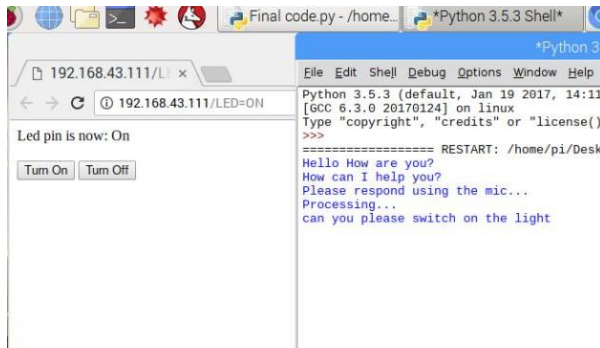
Final code.py - /home... *Python 3.5.3 Shell*

192.168.43.111/LE ×

192.168.43.111/LED=ON

Led pin is now: On

Turn On Turn Off

*Python 3

File Edit Shell Debug Options Window Help

Python 3.5.3 (default, Jan 19 2017, 14:11
[GCC 6.3.0 20170124] on linux
Type "copyright", "credits" or "license()
>>>
================== RESTART: /home/pi/Desk
Hello How are you?
How can I help you?
Please respond using the mic...
Processing...
can you please switch on the light